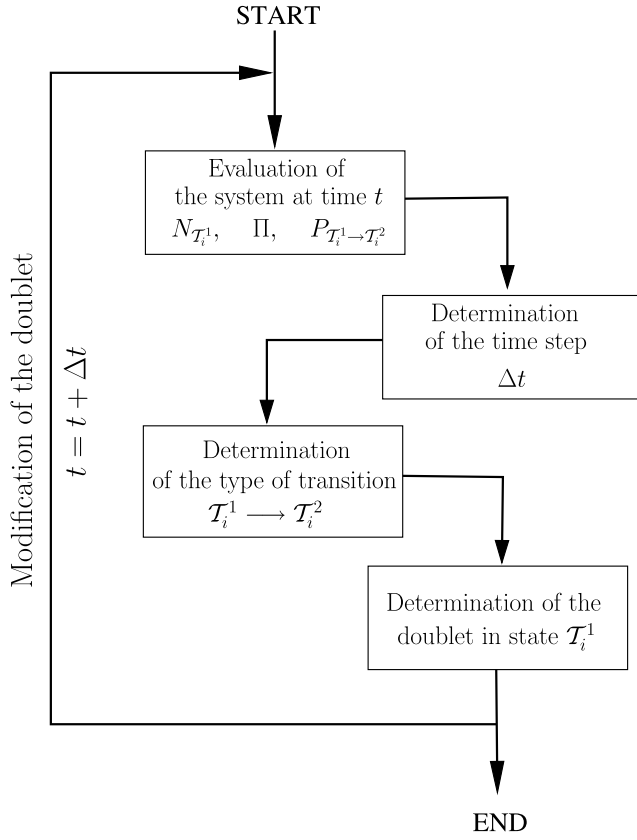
START

Evaluation of the system at time $t$
$N_{\mathcal{T}_i^1}$, $\Pi$, $P_{\mathcal{T}_i^1 \to \mathcal{T}_i^2}$

Determination of the time step
$\Delta t$

Determination of the type of transition
$\mathcal{T}_i^1 \longrightarrow \mathcal{T}_i^2$

Determination of the doublet in state $\mathcal{T}_i^1$

Modification of the doublet

$t = t + \Delta t$

END